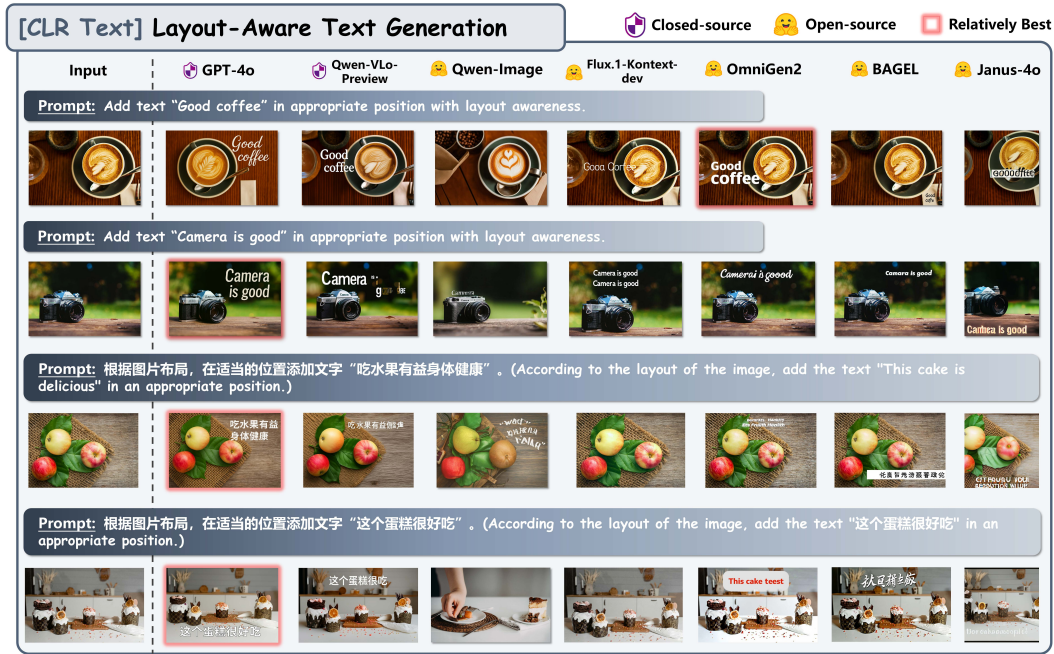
[CLR Text] Layout-Aware Text Generation

Closed-source Open-source Relatively Best

Input GPT-4o Qwen-VLo-Preview Qwen-Image Flux.1-Kontext-dev OmniGen2 BAGEL Janus-4o

Prompt: Add text "Good coffee" in appropriate position with layout awareness.

Good coffee Good coffee Gooa Coffe Good coffee Good coffe goooffee

Prompt: Add text "Camera is good" in appropriate position with layout awareness.

Camera is good Camera g Camera is good Camera is good Camerai s good Camera is good Camera is good

Prompt: 根据图片布局，在适当的位置添加文字"吃水果有益身体健康"。(According to the layout of the image, add the text "This cake is delicious" in an appropriate position.)

吃水果有益身体健康 吃水果有益健康 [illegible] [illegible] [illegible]

Prompt: 根据图片布局，在适当的位置添加文字"这个蛋糕很好吃"。(According to the layout of the image, add the text "这个蛋糕很好吃" in an appropriate position.)

这个蛋糕很好吃 这个蛋糕很吃 This cake teest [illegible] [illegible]